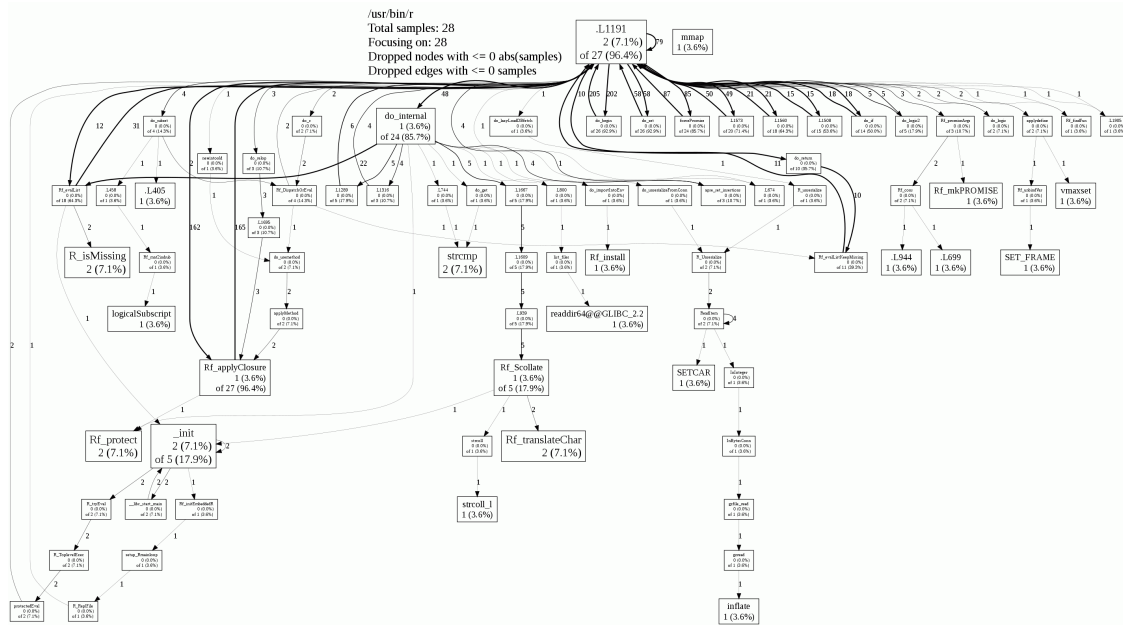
/usr/bin/r
Total samples: 28
Focusing on: 28
Dropped nodes with <= 0 abs(samples)
Dropped edges with <= 0 samples

.L1191
2 (7.1%)
of 27 (96.4%)

79

mmap
1 (3.6%)

do_internal
1 (3.6%)
of 24 (85.7%)

R_isMissing
2 (7.1%)

.L405
1 (3.6%)

logicalSubscript
1 (3.6%)

Rf_applyClosure
1 (3.6%)
of 27 (96.4%)

Rf_protect
2 (7.1%)

_init
2 (7.1%)
of 5 (17.9%)

strcmp
2 (7.1%)

Rf_install
1 (3.6%)

readdir64@@GLIBC_2.2
1 (3.6%)

Rf_Scollate
1 (3.6%)
of 5 (17.9%)

Rf_translateChar
2 (7.1%)

strcoll_l
1 (3.6%)

SETCAR
1 (3.6%)

inflate
1 (3.6%)

Rf_mkPROMISE
1 (3.6%)

vmaxset
1 (3.6%)

.L944
1 (3.6%)

.L699
1 (3.6%)

SET_FRAME
1 (3.6%)

12 31 4 1 3 2 48 6 22 5 4 2 162 165 3 2 2 1 1 1 1 1 1 5 5 5 1 4 1 1 1 1 10 205 202 58 58 87 50 49 21 21 15 15 18 18 5 5 3 2 1 1 1 1 11 10 2 1 1 1 1 1 1 2 1 1 4 1 1 1 1 1 1 2 2 2 2 2 1 1 1 1 2 1 2 1 1 1 1 1 1